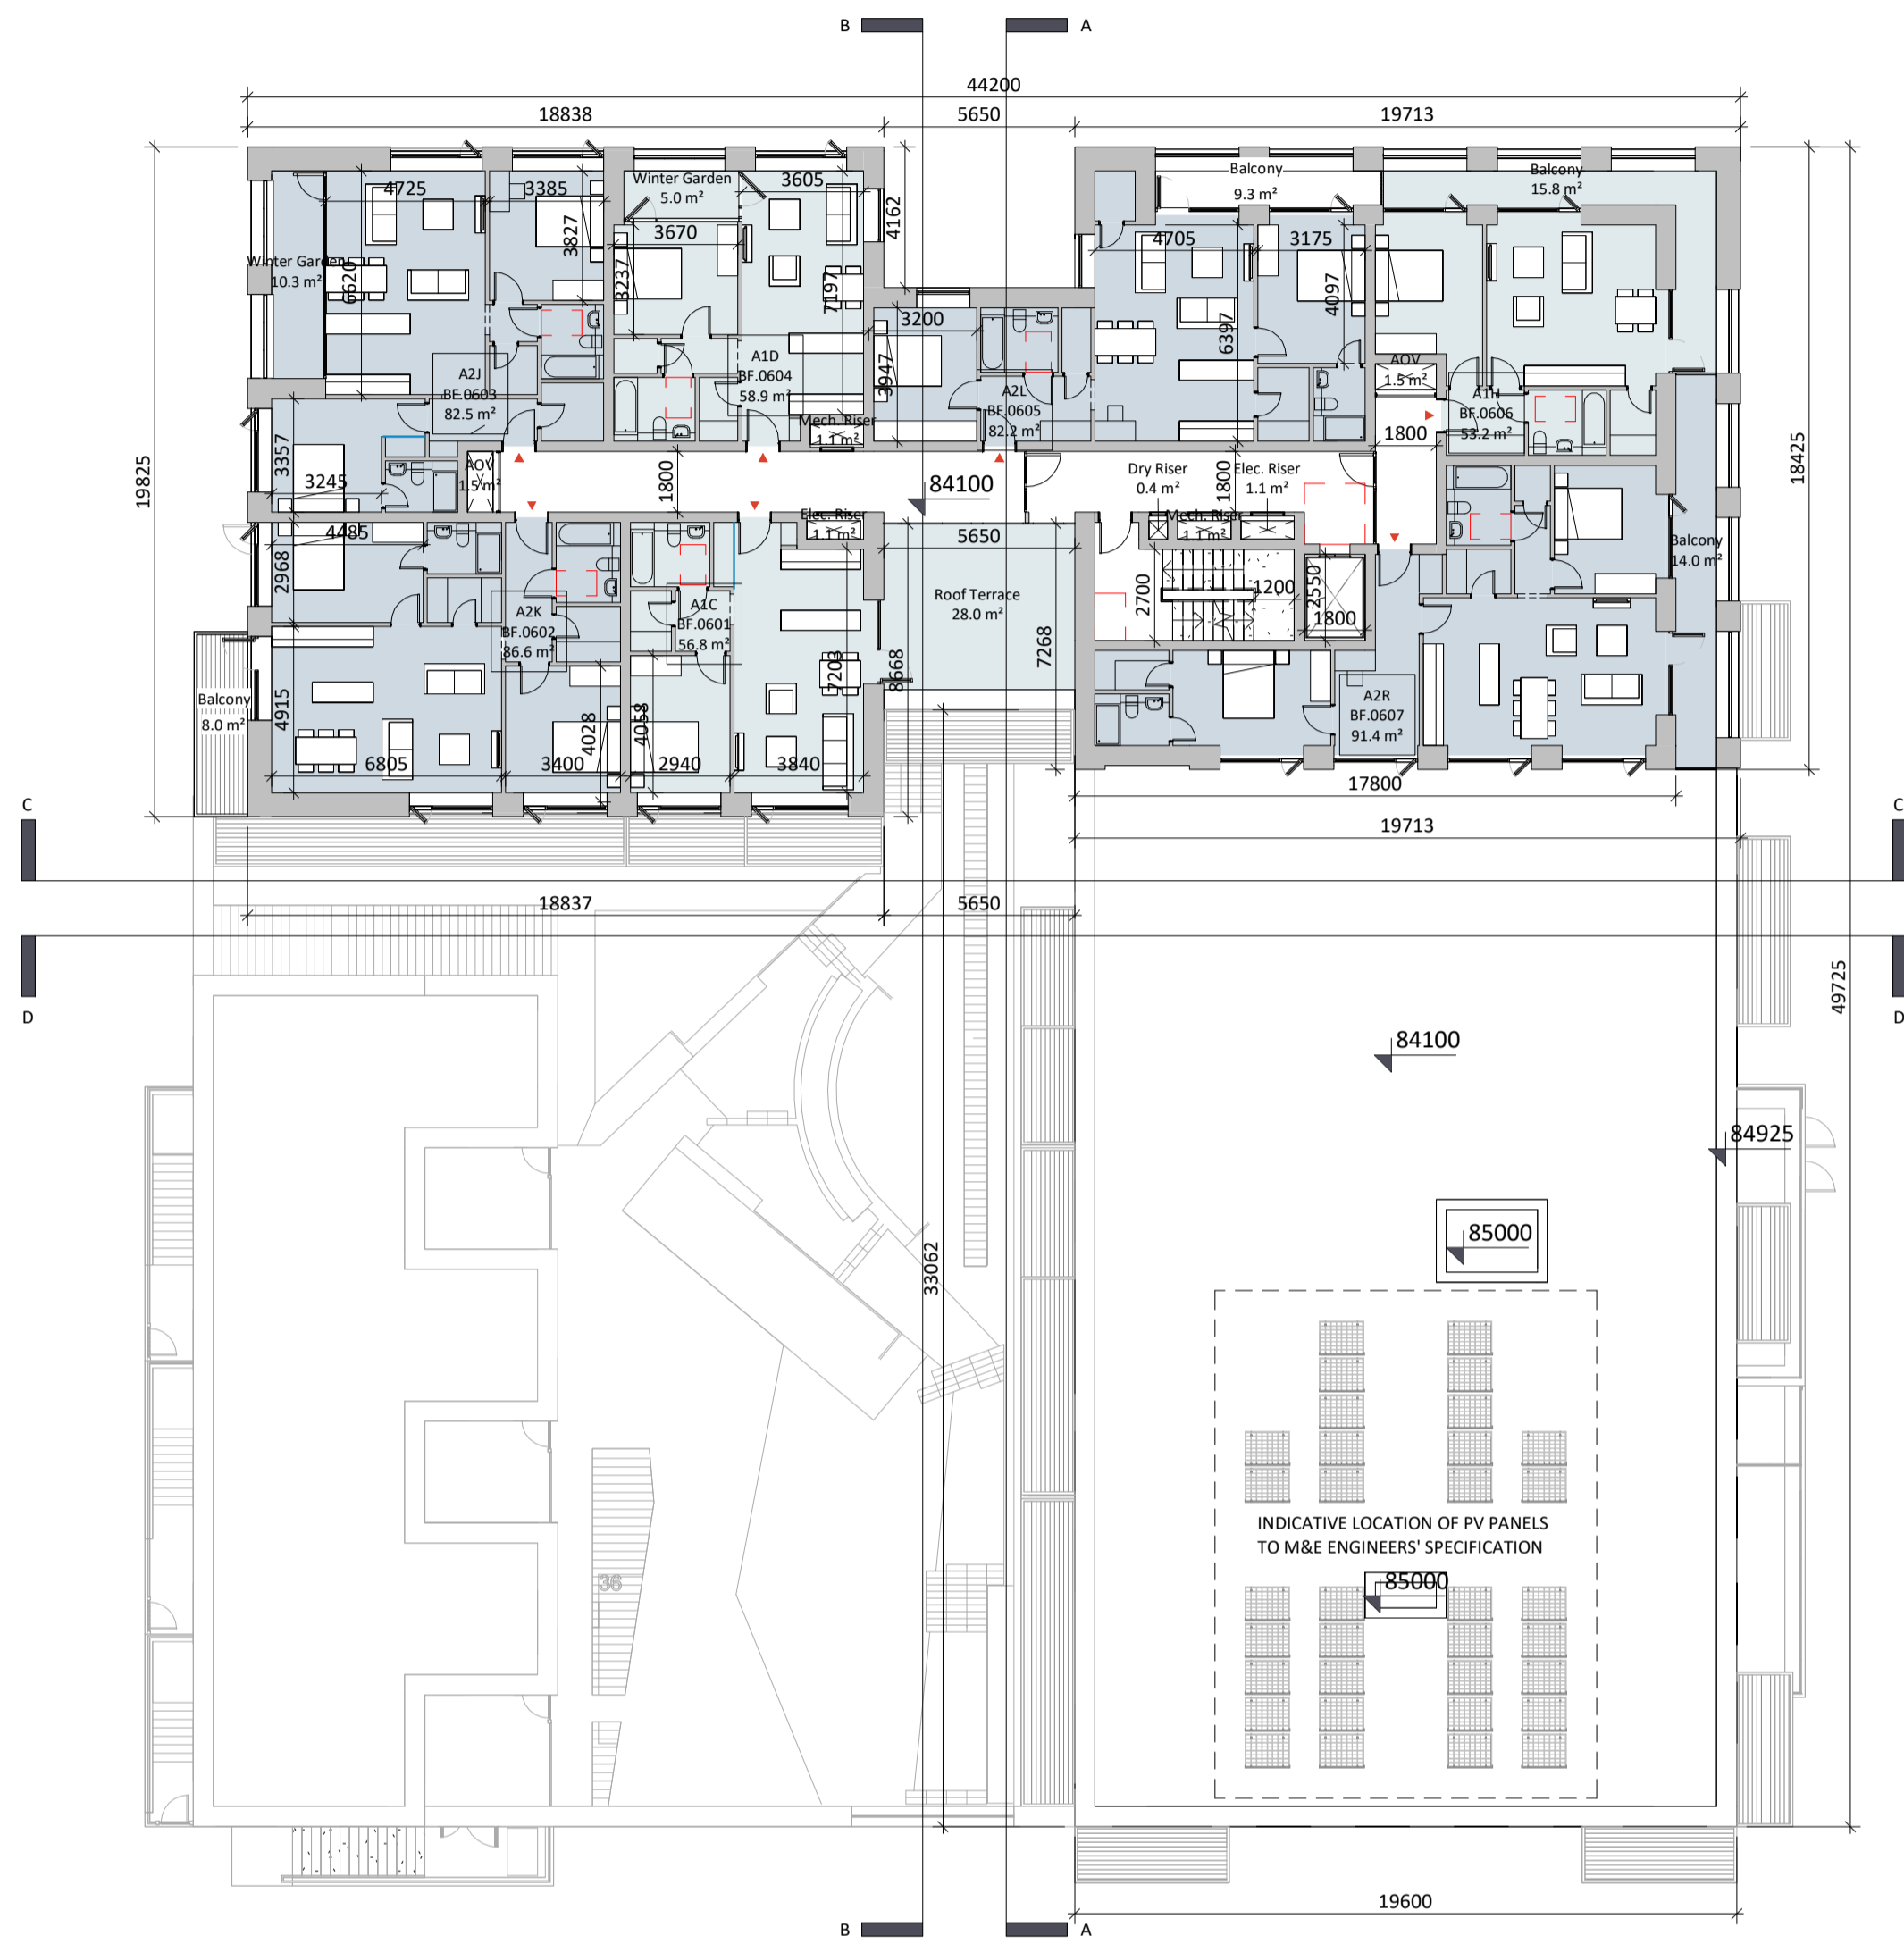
B A

44200

18838 5650 19713

4725 3385 Winter Garden 5.0 m² 3605 4162 Balcony 9.3 m² Balcony 15.8 m²

3827 3670 4705 3175

Winter Garden 10.3 m² 6620 3237 7197 6397 4097

3200

A1D BF.0604 58.9 m²

A2J BF.0603 82.5 m²

3947 A2L BF.0605 82.2 m²

AOV 1.5 m²

A1H BF.0606 53.2 m²

Mech. Riser 1.1 m²

1800

3357 AOV 1.5 m² 1800 84100 Dry Riser 0.4 m² 1800 Elec. Riser 1.1 m²

19825 3245 18425

4485 Elec. Riser 1.1 m² 5650 Mech. Riser 1.1 m²

2968 Balcony 14.0 m²

Roof Terrace 28.0 m²

A2K BF.0602 86.6 m² A1C BF.0601 56.8 m² 2700 1200 2550 1800

7268

7203 8668

Balcony 8.0 m² 4915

A2R BF.0607 91.4 m²

4028 4058

6805 3400 2940 3840

17800

C C

19713

18837 5650

D D

84100

49725

84925

33062

85000

36

INDICATIVE LOCATION OF PV PANELS TO M&E ENGINEERS' SPECIFICATION

85000

19600

B A